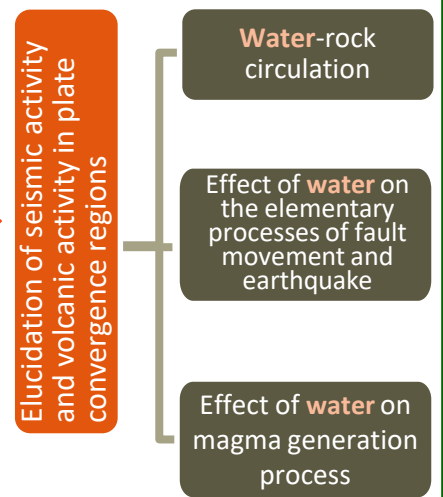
Elucidation of seismic activity and volcanic activity in plate convergence regions

Water-rock circulation

Effect of water on the elementary processes of fault movement and earthquake

Effect of water on magma generation process